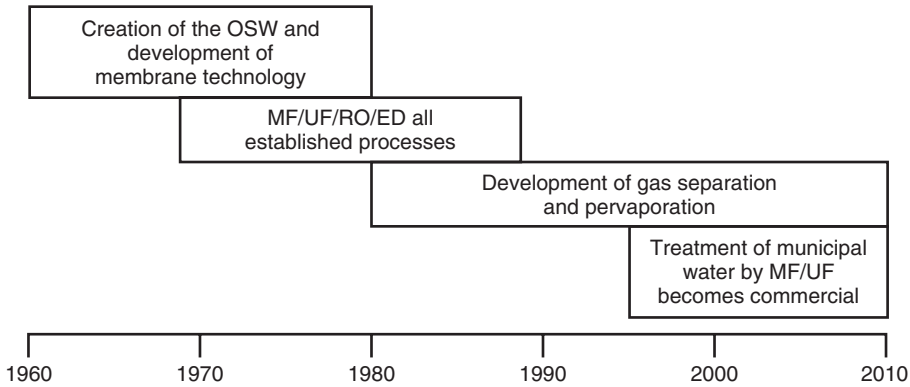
Creation of the OSW and development of membrane technology

MF/UF/RO/ED all established processes

Development of gas separation and pervaporation

Treatment of municipal water by MF/UF becomes commercial

1960
1970
1980
1990
2000
2010